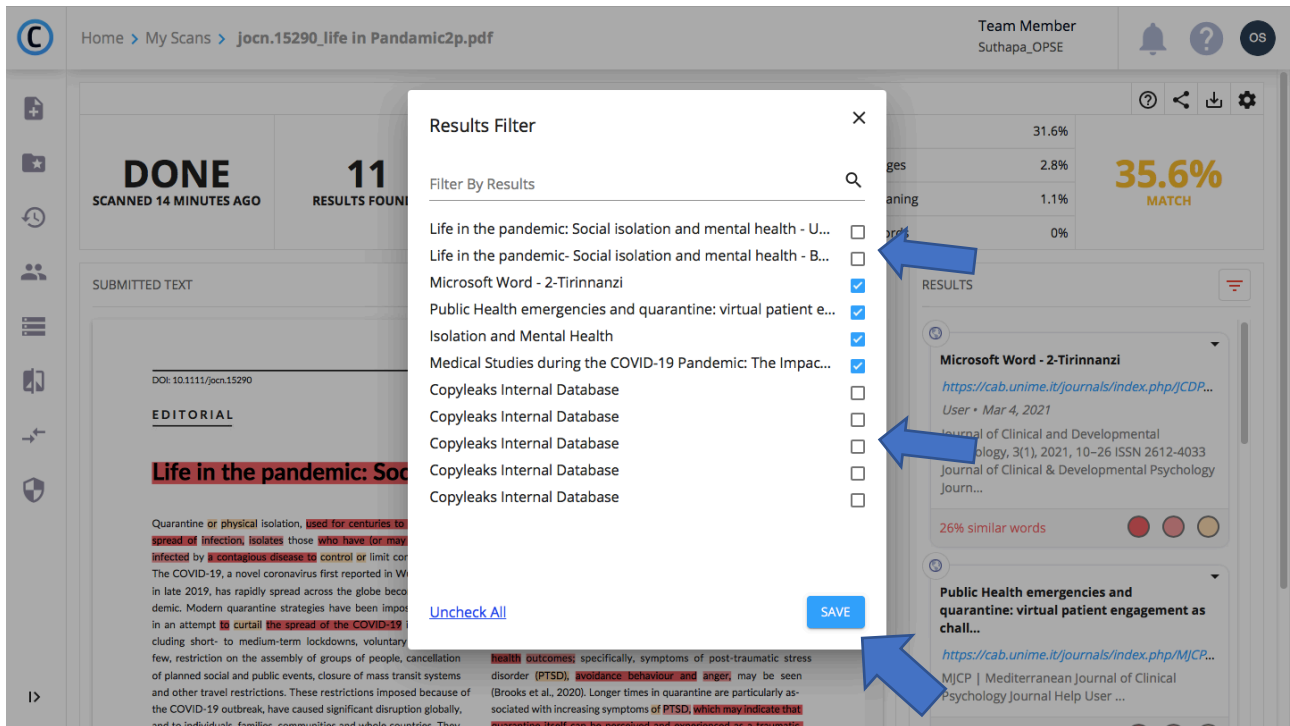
Home > My Scans > jocn.15290_life in Pandamic2p.pdf

Team Member
Suthapa_OPSE

OS

DONE
SCANNED 14 MINUTES AGO

11
RESULTS FOUN

31.6%
ges 2.8%
aning 1.1%
ords 0%

35.6%
MATCH

SUBMITTED TEXT

DOI: 10.1111/jocn.15290

EDITORIAL

Life in the pandemic: Soc

Quarantine or physical isolation, used for centuries to spread of infection, isolates those who have (or may infected by a contagious disease to control or limit cor The COVID-19, a novel coronavirus first reported in W in late 2019, has rapidly spread across the globe beco demic. Modern quarantine strategies have been impos in an attempt to curtail the spread of the COVID-19 i cluding short- to medium-term lockdowns, voluntary few, restriction on the assembly of groups of people, cancellation of planned social and public events, closure of mass transit systems and other travel restrictions. These restrictions imposed because of the COVID-19 outbreak, have caused significant disruption globally, and to individuals, families, communities and whole countries. They

health outcomes; specifically, symptoms of post-traumatic stress disorder (PTSD), avoidance behaviour and anger, may be seen (Brooks et al., 2020). Longer times in quarantine are particularly associated with increasing symptoms of PTSD, which may indicate that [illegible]

Results Filter

Filter By Results

Life in the pandemic: Social isolation and mental health - U...
Life in the pandemic- Social isolation and mental health - B...
Microsoft Word - 2-Tirinnanzi
Public Health emergencies and quarantine: virtual patient e...
Isolation and Mental Health
Medical Studies during the COVID-19 Pandemic: The Impac...
Copyleaks Internal Database
Copyleaks Internal Database
Copyleaks Internal Database
Copyleaks Internal Database
Copyleaks Internal Database

Uncheck All
SAVE

RESULTS

Microsoft Word - 2-Tirinnanzi
https://cab.unime.it/journals/index.php/JCDP...
User • Mar 4, 2021
Journal of Clinical and Developmental Psychology, 3(1), 2021, 10–26 ISSN 2612-4033 Journal of Clinical & Developmental Psychology Journ...
26% similar words

Public Health emergencies and quarantine: virtual patient engagement as chall...
https://cab.unime.it/journals/index.php/MJCP...
MJCP | Mediterranean Journal of Clinical Psychology Journal Help User ...